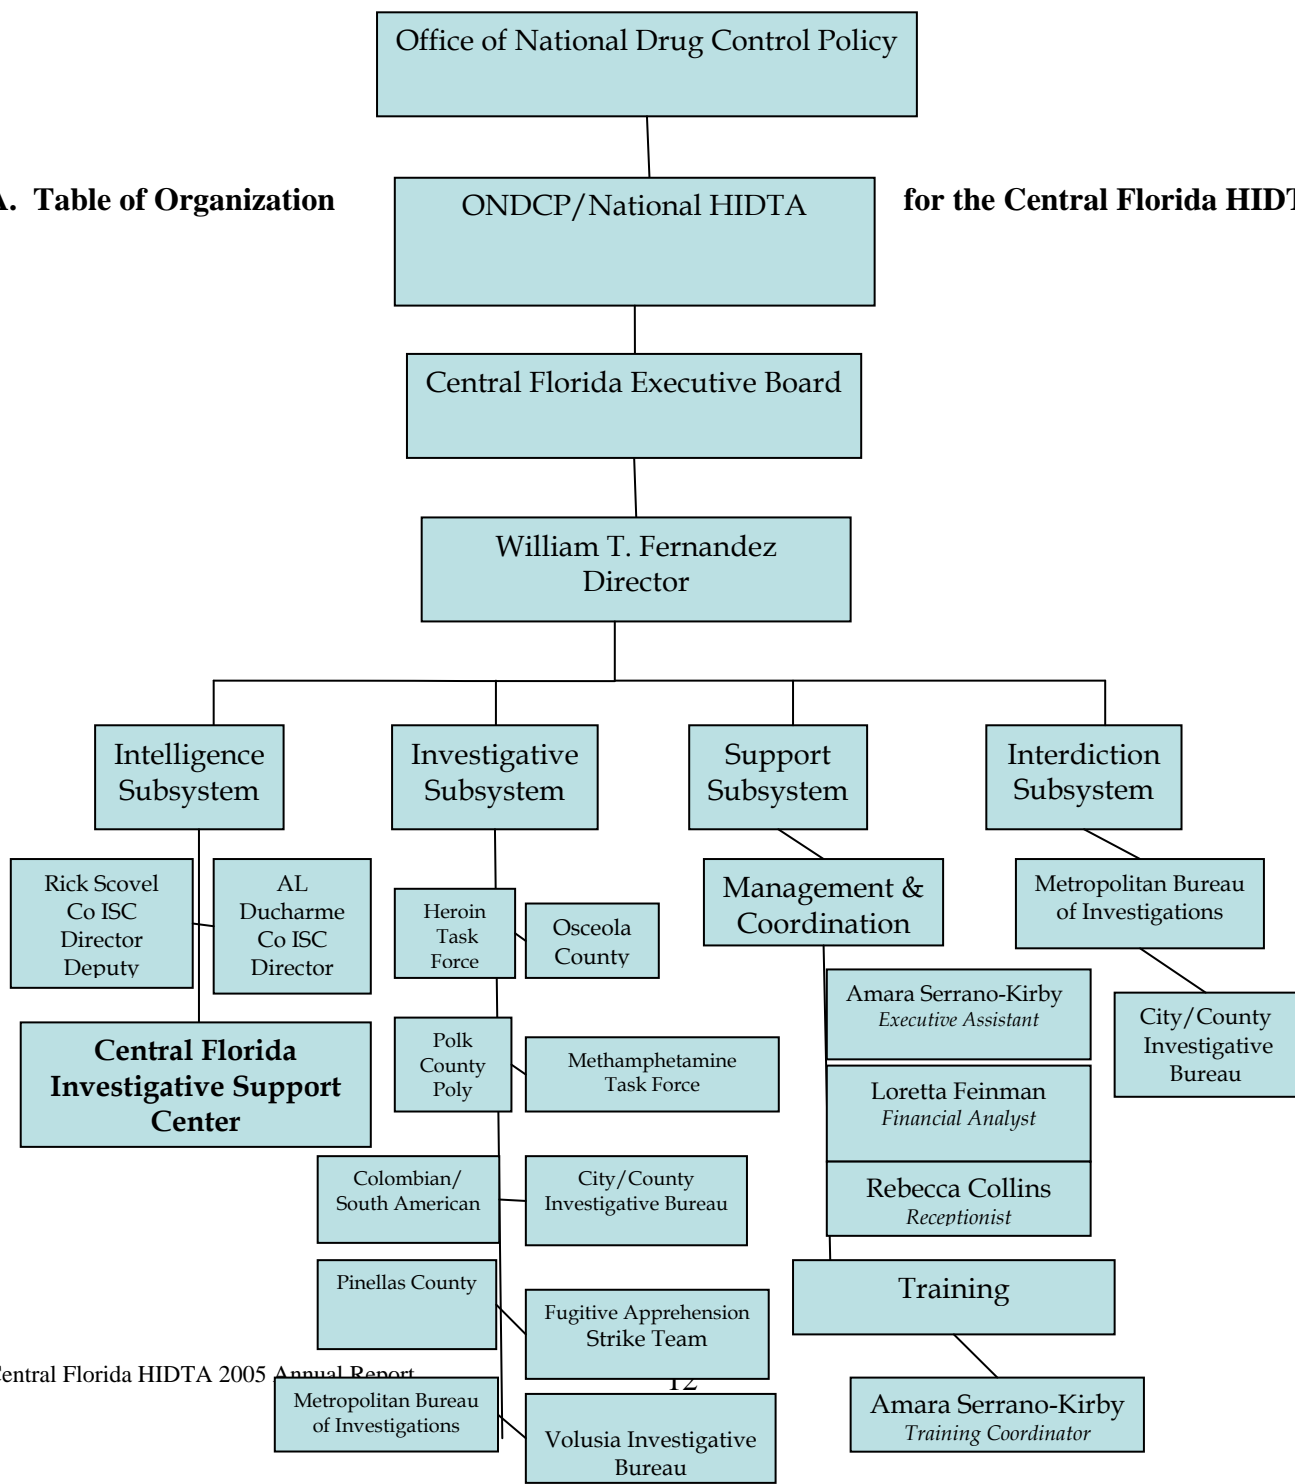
Office of National Drug Control Policy

A. Table of Organization

ONDCP/National HIDTA

for the Central Florida HID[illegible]

Central Florida Executive Board

William T. Fernandez
Director

Intelligence Subsystem

Investigative Subsystem

Support Subsystem

Interdiction Subsystem

Rick Scovel
Co ISC
Director
Deputy

AL Ducharme
Co ISC
Director

Central Florida Investigative Support Center

Heroin Task Force

Osceola County

Polk County Poly

Methamphetamine Task Force

Colombian/ South American

City/County Investigative Bureau

Pinellas County

Fugitive Apprehension Strike Team

Metropolitan Bureau of Investigations

Volusia Investigative Bureau

Management & Coordination

Amara Serrano-Kirby
Executive Assistant

Loretta Feinman
Financial Analyst

Rebecca Collins
Receptionist

Training

Amara Serrano-Kirby
Training Coordinator

Metropolitan Bureau of Investigations

City/County Investigative Bureau

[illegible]entral Florida HIDTA 2005 Annual Report

12